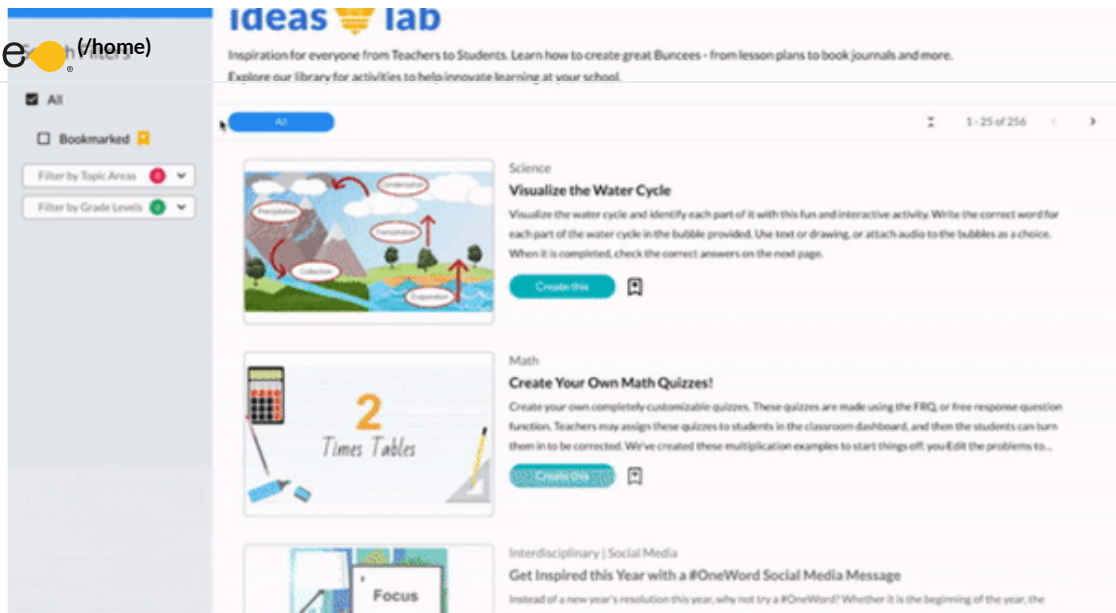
Ideas lab

e (/home)

Inspiration for everyone from Teachers to Students. Learn how to create great Buncees - from lesson plans to book journals and more. Explore our library for activities to help innovate learning at your school.

All

Bookmarked

Filter by Topic Areas

Filter by Grade Levels

All

1 - 25 of 256

Condensation

Precipitation

Transpiration

Collection

Evaporation

Science

Visualize the Water Cycle

Visualize the water cycle and identify each part of it with this fun and interactive activity. Write the correct word for each part of the water cycle in the bubble provided. Use text or drawing, or attach audio to the bubbles as a choice. When it is completed, check the correct answers on the next page.

Create this

2

Times Tables

Math

Create Your Own Math Quizzes!

Create your own completely customizable quizzes. These quizzes are made using the FRQ, or free response question function. Teachers may assign these quizzes to students in the classroom dashboard, and then the students can turn them in to be corrected. We've created these multiplication examples to start things off, you Edit the problems to...

Create this

Focus

Interdisciplinary | Social Media

Get Inspired this Year with a #OneWord Social Media Message

Instead of a new year's resolution this year, why not try a #OneWord? Whether it is the beginning of the year, the